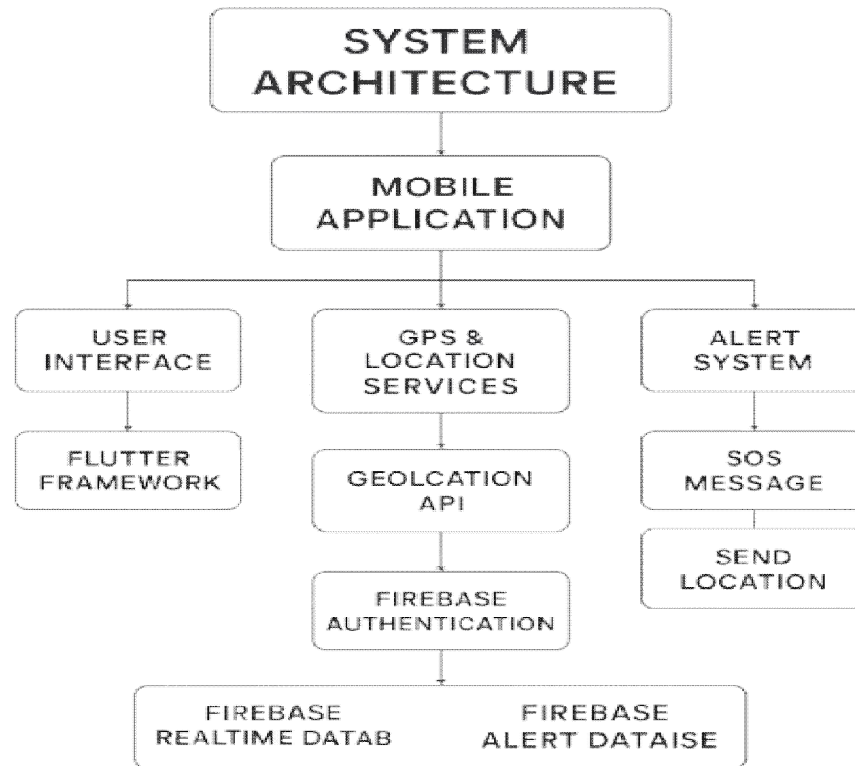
SYSTEM ARCHITECTURE

MOBILE APPLICATION

USER INTERFACE

GPS & LOCATION SERVICES

ALERT SYSTEM

FLUTTER FRAMEWORK

GEOLCATION API

SOS MESSAGE

SEND LOCATION

FIREBASE AUTHENTICATION

FIREBASE REALTIME DATAB

FIREBASE ALERT DATAISE